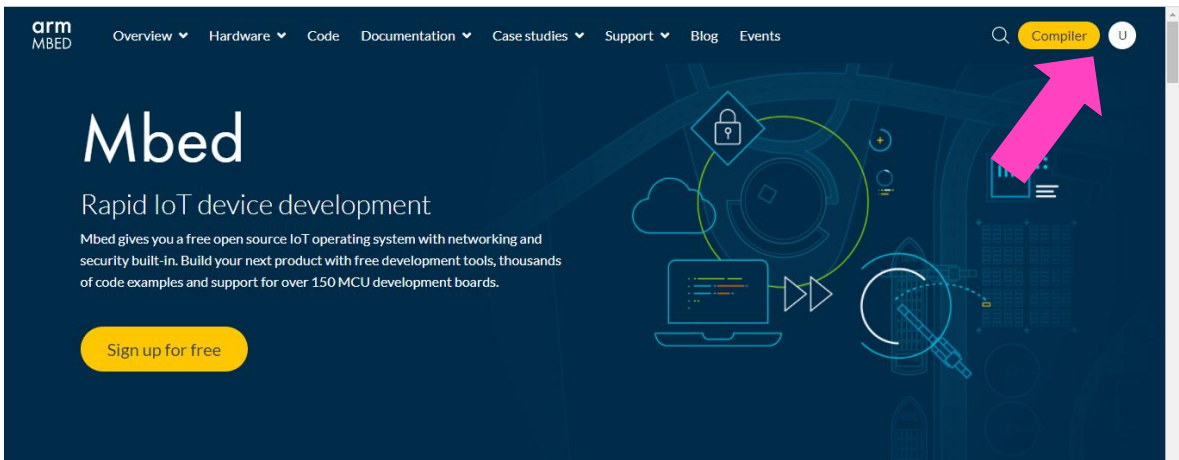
arm
MBED

Overview Hardware Code Documentation Case studies Support Blog Events

Compiler U

Mbed

Rapid IoT device development

Mbed gives you a free open source IoT operating system with networking and security built-in. Build your next product with free development tools, thousands of code examples and support for over 150 MCU development boards.

Sign up for free